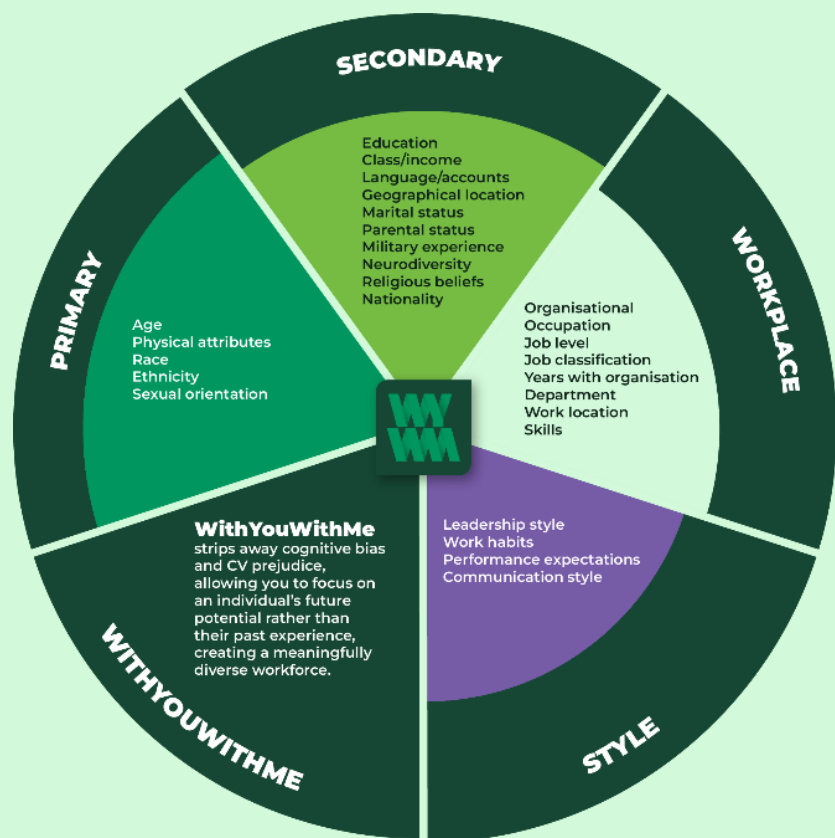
SECONDARY

Education
Class/income
Language/accounts
Geographical location
Marital status
Parental status
Military experience
Neurodiversity
Religious beliefs
Nationality

PRIMARY

Age
Physical attributes
Race
Ethnicity
Sexual orientation

WORKPLACE

Organisational
Occupation
Job level
Job classification
Years with organisation
Department
Work location
Skills

WithYouWithMe strips away cognitive bias and CV prejudice, allowing you to focus on an individual's future potential rather than their past experience, creating a meaningfully diverse workforce.

Leadership style
Work habits
Performance expectations
Communication style

WITHYOUWITHME

STYLE